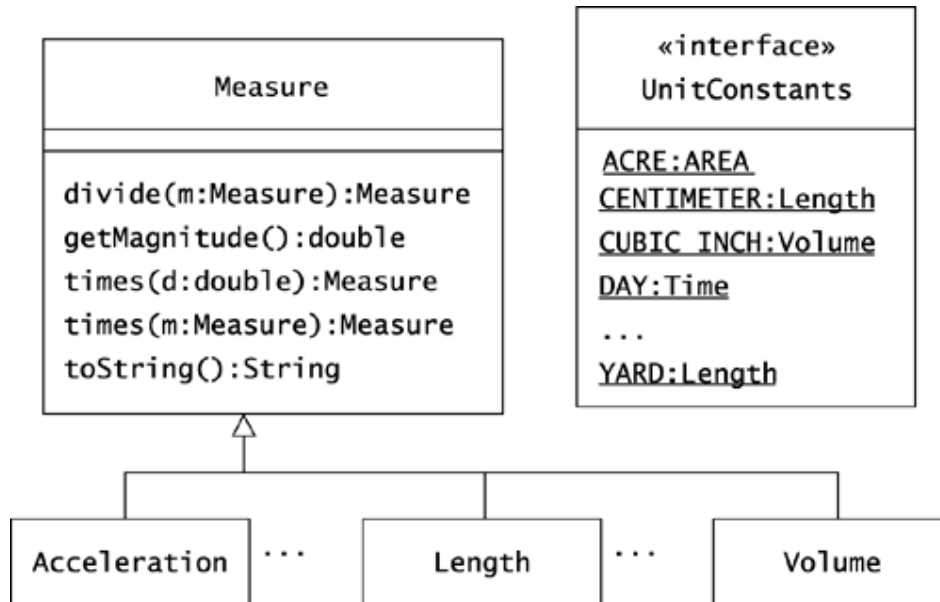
Measure

divide(m:Measure):Measure
getMagnitude():double
times(d:double):Measure
times(m:Measure):Measure
toString():String

«interface»
UnitConstants

ACRE:AREA
CENTIMETER:Length
CUBIC_INCH:Volume
DAY:Time
...
YARD:Length

Acceleration ... Length ... Volume